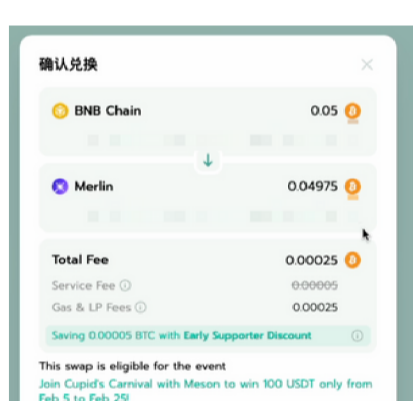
确认兑换

BNB Chain 0.05

Merlin 0.04975

Total Fee 0.00025

Service Fee ⓘ 0.00005

Gas & LP Fees ⓘ 0.00025

Saving 0.00005 BTC with Early Supporter Discount

This swap is eligible for the event

Join Cupid's Carnival with Meson to win 100 USDT only from Feb 5 to Feb 25!